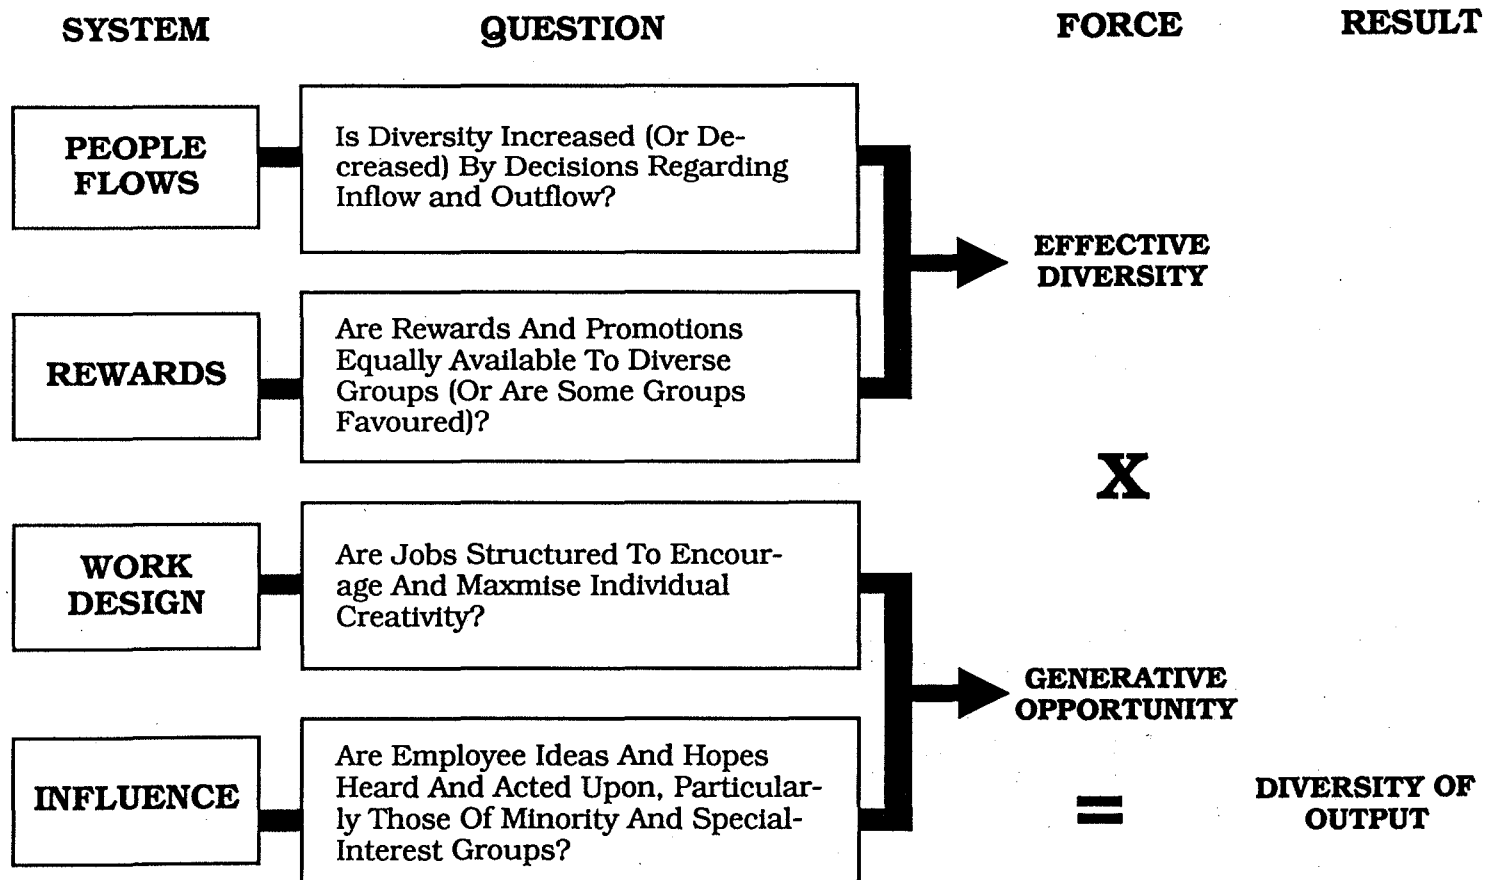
SYSTEM

QUESTION

FORCE

RESULT

PEOPLE FLOWS

Is Diversity Increased (Or Decreased) By Decisions Regarding Inflow and Outflow?

REWARDS

Are Rewards And Promotions Equally Available To Diverse Groups (Or Are Some Groups Favoured)?

EFFECTIVE DIVERSITY

X

WORK DESIGN

Are Jobs Structured To Encourage And Maxmise Individual Creativity?

INFLUENCE

Are Employee Ideas And Hopes Heard And Acted Upon, Particularly Those Of Minority And Special-Interest Groups?

GENERATIVE OPPORTUNITY

=

DIVERSITY OF OUTPUT